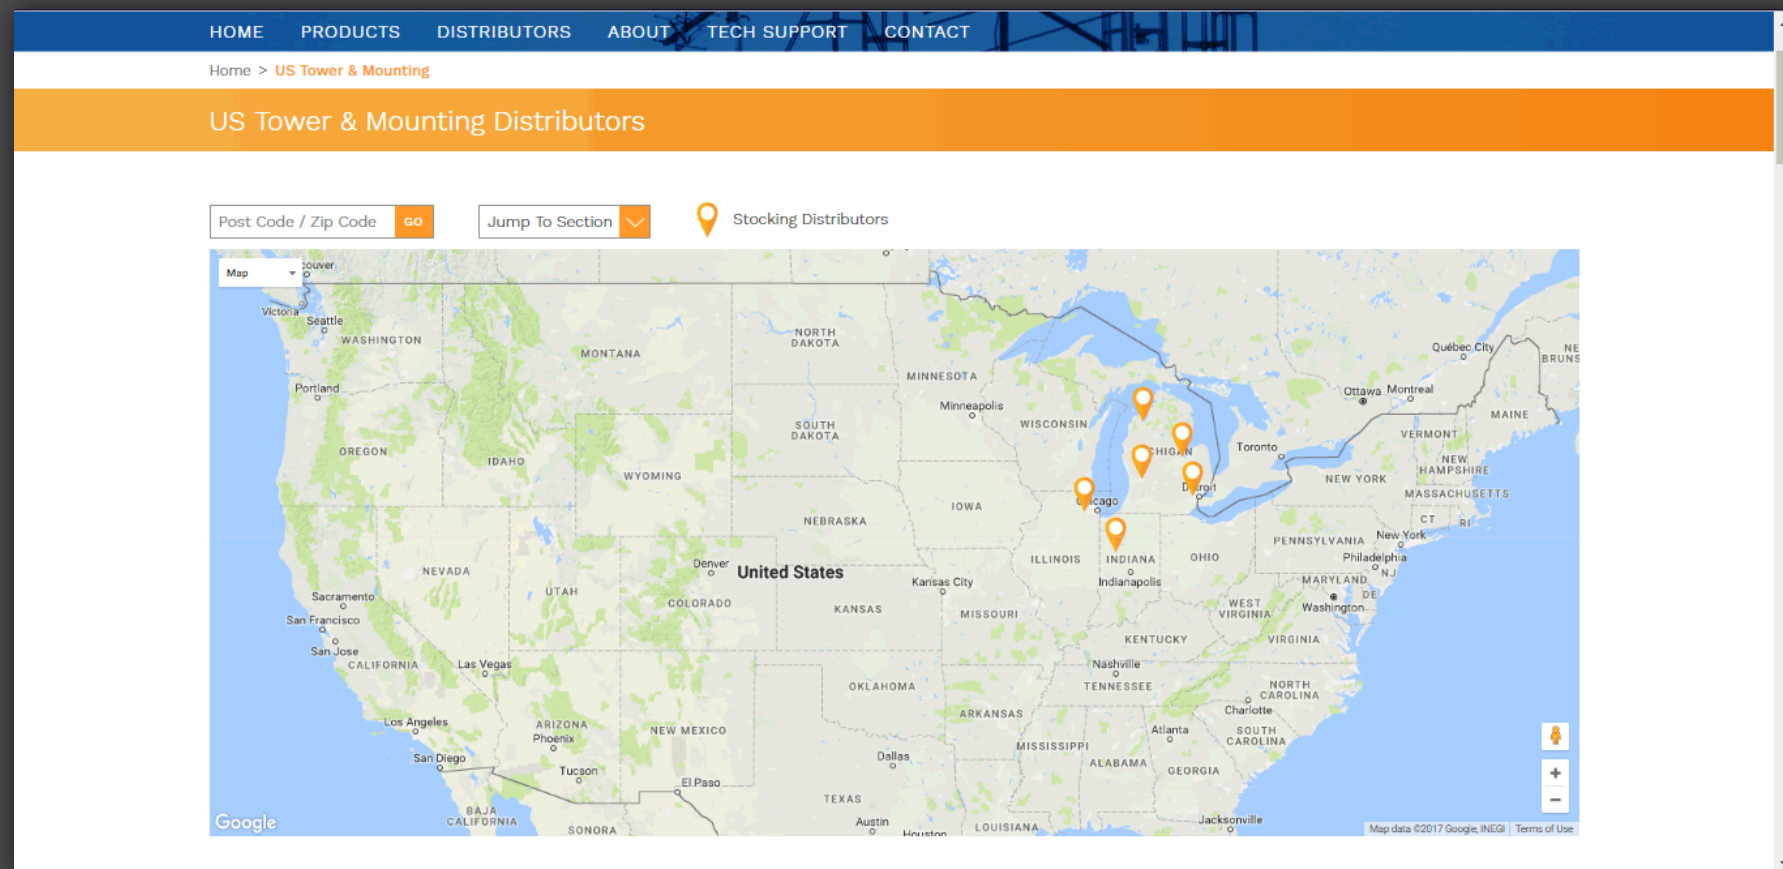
HOME PRODUCTS DISTRIBUTORS ABOUT TECH SUPPORT CONTACT

Home > US Tower & Mounting

US Tower & Mounting Distributors

Post Code / Zip Code GO

Jump To Section

Stocking Distributors

Map

couver
Victoria
Seattle
WASHINGTON
Portland
OREGON
IDAHO
MONTANA
NORTH DAKOTA
SOUTH DAKOTA
WYOMING
MINNESOTA
Minneapolis
WISCONSIN
MICHIGAN
Detroit
Chicago
Toronto
Ottawa
Montreal
Québec City
NE BRUNS
MAINE
VERMONT
NEW HAMPSHIRE
NEW YORK
MASSACHUSETTS
CT
RI
New York
PENNSYLVANIA
Philadelphia
NJ
MARYLAND
DE
Washington
IOWA
NEBRASKA
ILLINOIS
INDIANA
Indianapolis
OHIO
NEVADA
Sacramento
San Francisco
San Jose
CALIFORNIA
Las Vegas
UTAH
Denver
United States
COLORADO
KANSAS
Kansas City
MISSOURI
WEST VIRGINIA
VIRGINIA
KENTUCKY
Nashville
TENNESSEE
NORTH CAROLINA
Charlotte
SOUTH CAROLINA
Atlanta
GEORGIA
ALABAMA
MISSISSIPPI
ARKANSAS
OKLAHOMA
Los Angeles
San Diego
ARIZONA
Phoenix
Tucson
NEW MEXICO
El Paso
Dallas
TEXAS
Austin
Houston
LOUISIANA
Jacksonville
BAJA CALIFORNIA
SONORA
Google
Map data ©2017 Google, INEGI Terms of Use